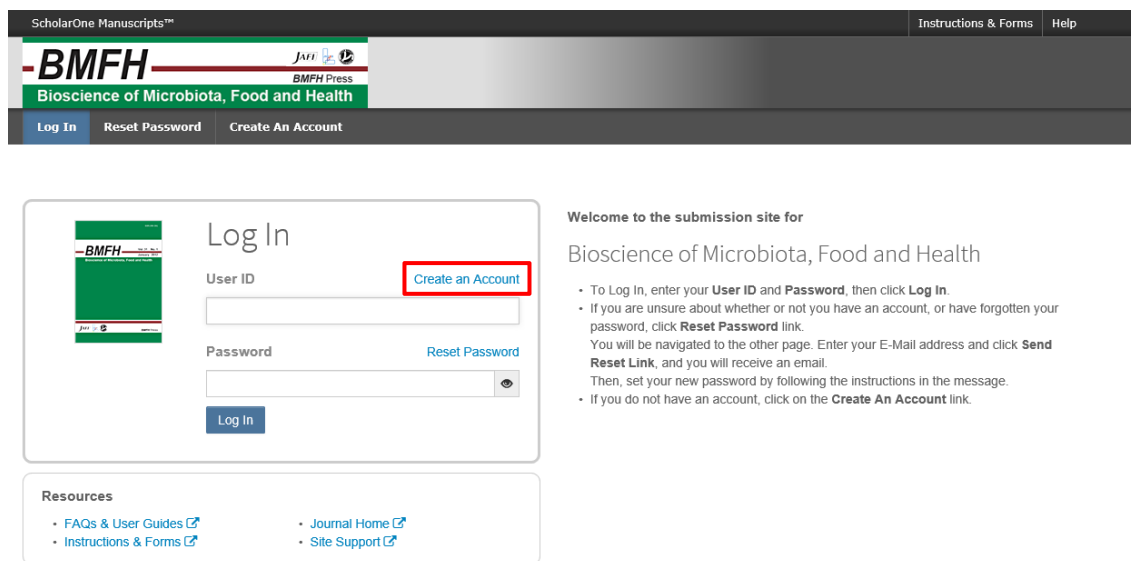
ScholarOne Manuscripts™

Instructions & Forms | Help

BMFH
JAFI
BMFH Press
Bioscience of Microbiota, Food and Health

Log In | Reset Password | Create An Account

BMFH
Bioscience of Microbiota, Food and Health

Log In

User ID
Create an Account

Password
Reset Password

Log In

Welcome to the submission site for

Bioscience of Microbiota, Food and Health

• To Log In, enter your **User ID** and **Password**, then click **Log In**.
• If you are unsure about whether or not you have an account, or have forgotten your password, click **Reset Password** link.
You will be navigated to the other page. Enter your E-Mail address and click **Send Reset Link**, and you will receive an email.
Then, set your new password by following the instructions in the message.
• If you do not have an account, click on the **Create An Account** link.

Resources

• FAQs & User Guides
• Instructions & Forms
• Journal Home
• Site Support